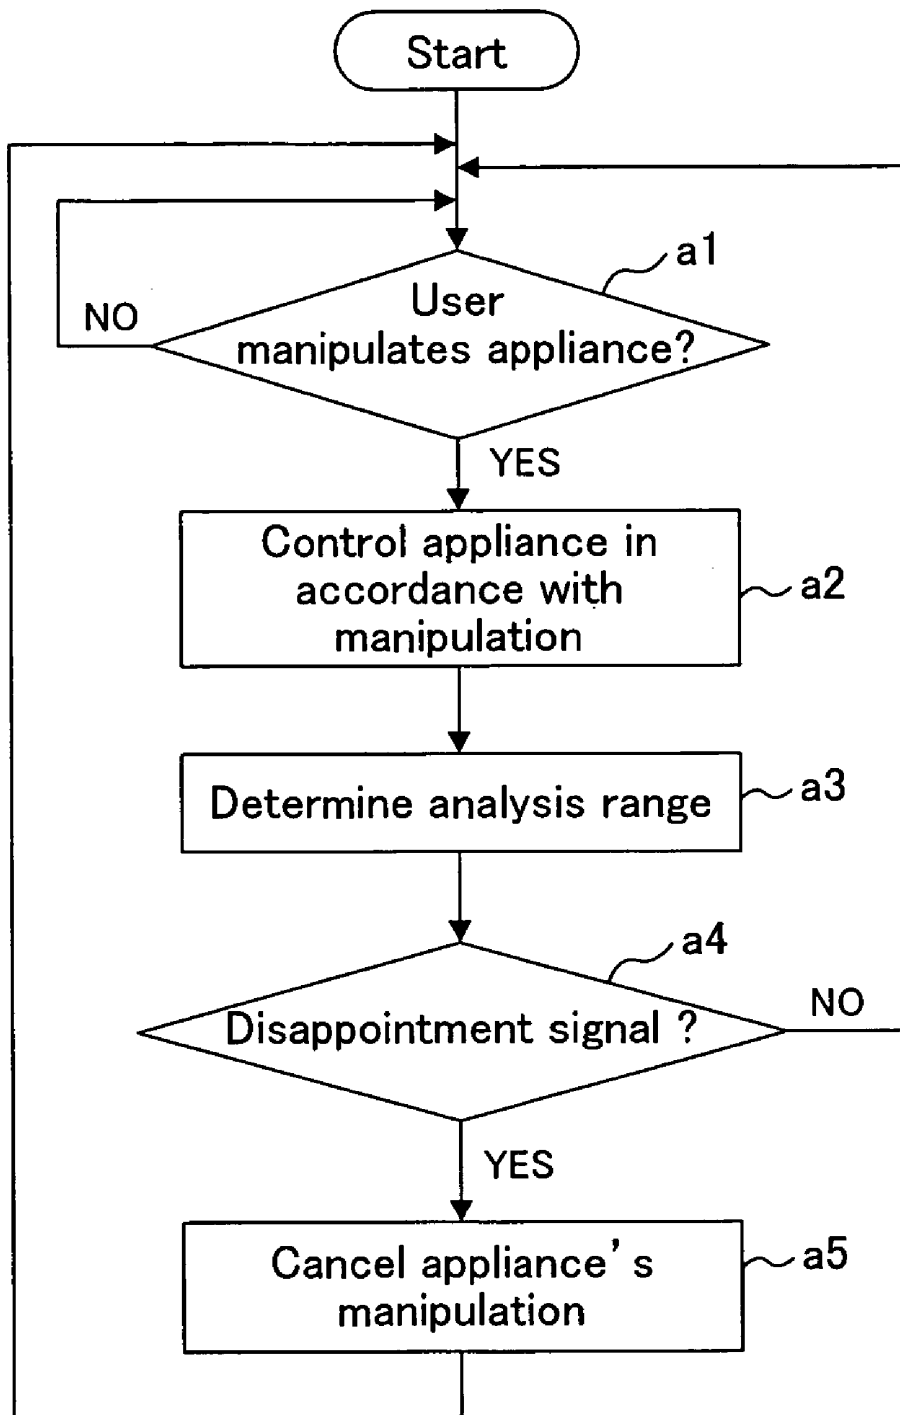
Start

User manipulates appliance?

a1

NO

YES

Control appliance in accordance with manipulation

a2

Determine analysis range

a3

Disappointment signal ?

a4

NO

YES

Cancel appliance' s manipulation

a5